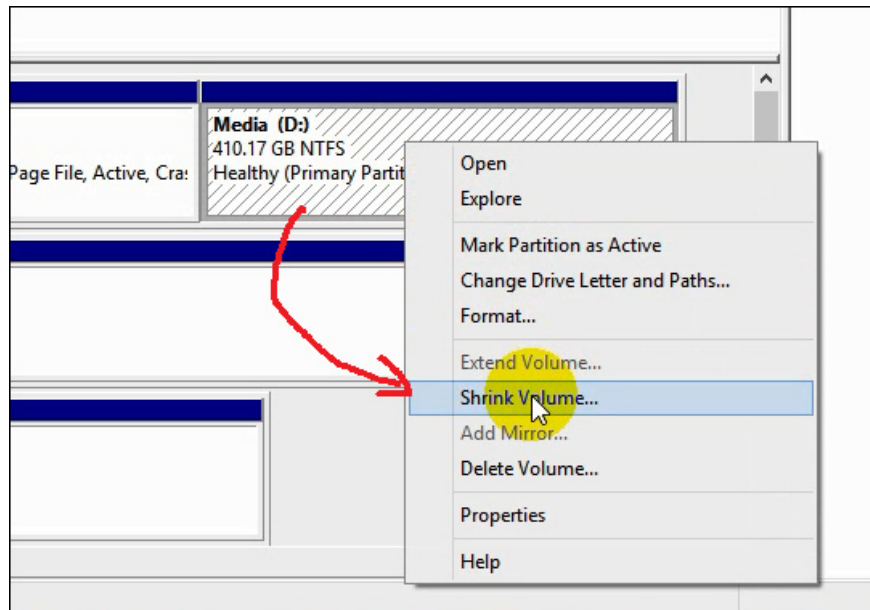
Page File, Active, Cra:

Media (D:)
410.17 GB NTFS
Healthy (Primary Partit

Open
Explore
Mark Partition as Active
Change Drive Letter and Paths...
Format...
Extend Volume...
Shrink Volume...
Add Mirror...
Delete Volume...
Properties
Help